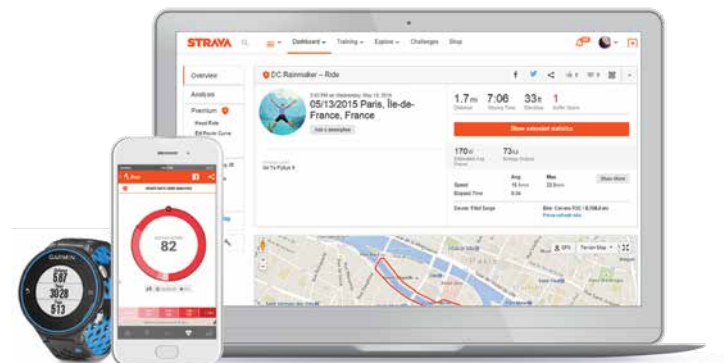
STRAVA

Dashboard Training Explore Challenges Shop

Overview

Analysis

Premium

DC Rainmaker – Ride

05/13/2015 Paris, Île-de-France, France

1.7mi 7:06 33ft 1

Show extended statistics

170W 73kJ

Speed

Elapsed Time

Show More

Device: Pilot Surge

82

GARMIN

587

3028

613